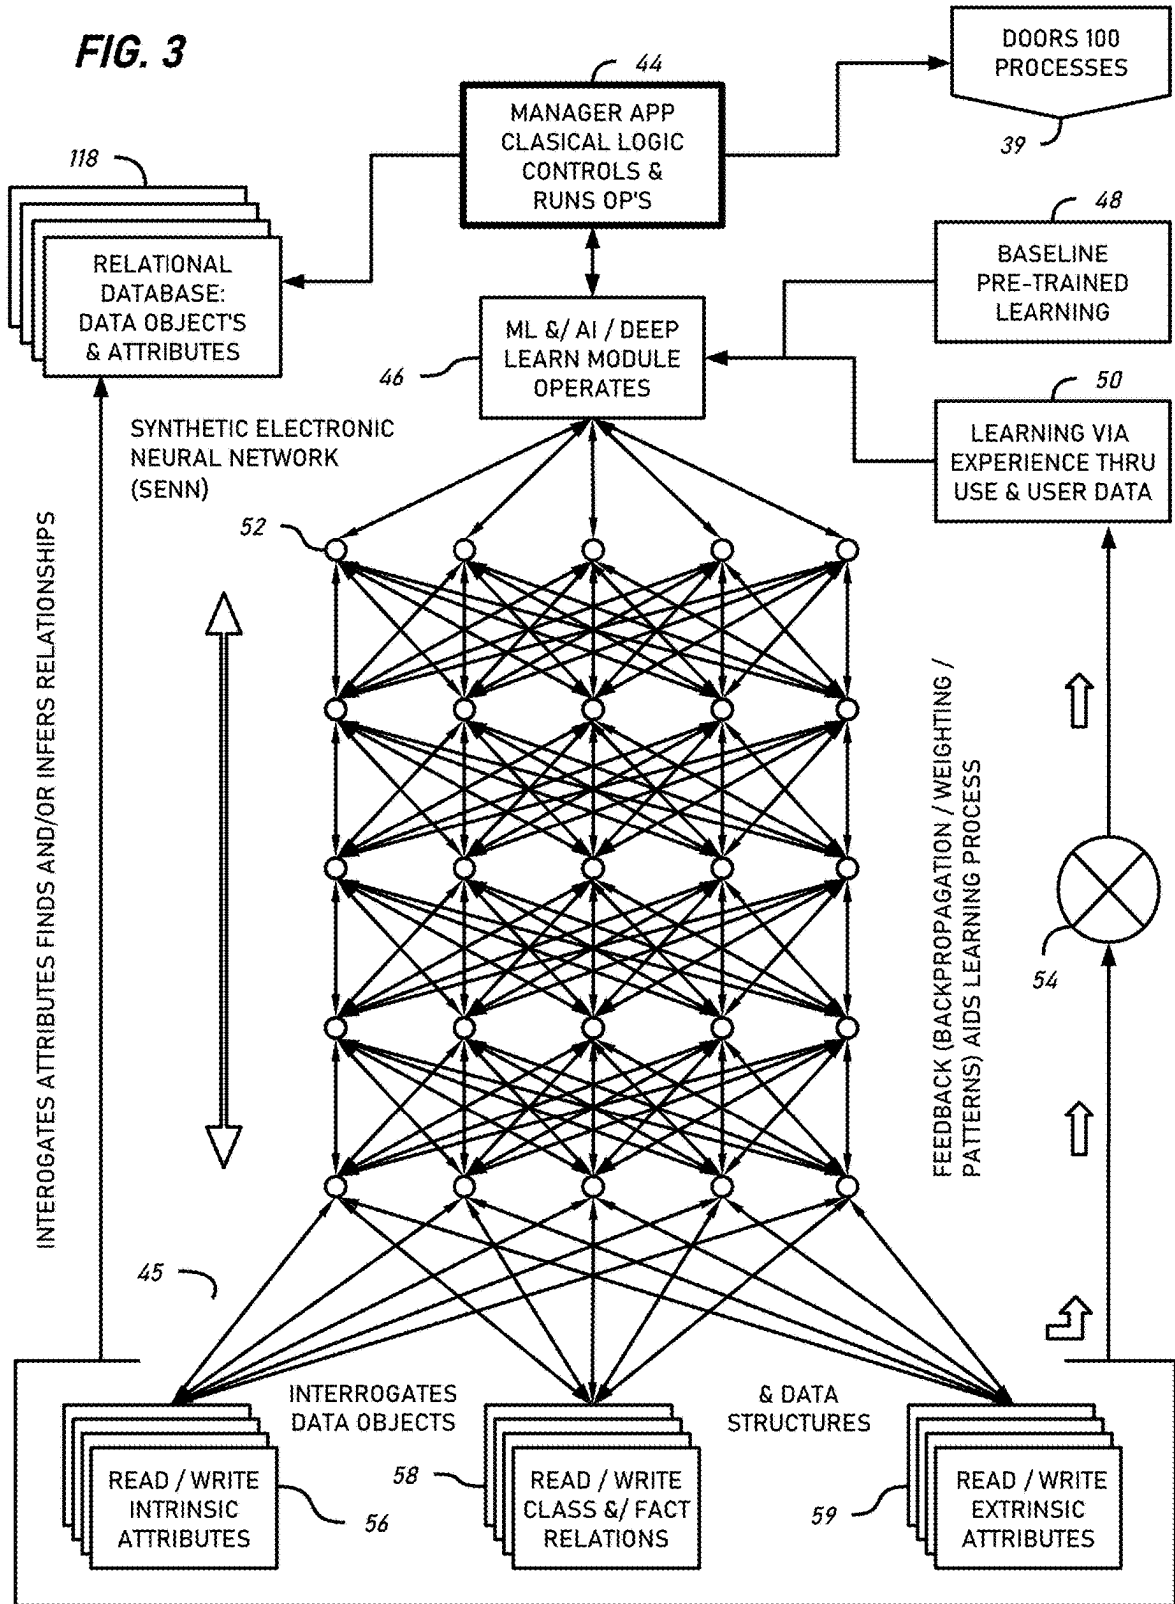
FIG. 3

44

MANAGER APP CLASICAL LOGIC CONTROLS & RUNS OP'S

DOORS 100 PROCESSES

39

118

RELATIONAL DATABASE: DATA OBJECT'S & ATTRIBUTES

48

BASELINE PRE-TRAINED LEARNING

ML &/ AI / DEEP LEARN MODULE OPERATES

46

50

LEARNING VIA EXPERIENCE THRU USE & USER DATA

SYNTHETIC ELECTRONIC NEURAL NETWORK (SENN)

52

INTEROGATES ATTRIBUTES FINDS AND/OR INFERS RELATIONSHIPS

FEEDBACK (BACKPROPAGATION / WEIGHTING / PATTERNS) AIDS LEARNING PROCESS

54

45

INTERROGATES DATA OBJECTS

& DATA STRUCTURES

READ / WRITE INTRINSIC ATTRIBUTES

56

58

READ / WRITE CLASS &/ FACT RELATIONS

59

READ / WRITE EXTRINSIC ATTRIBUTES